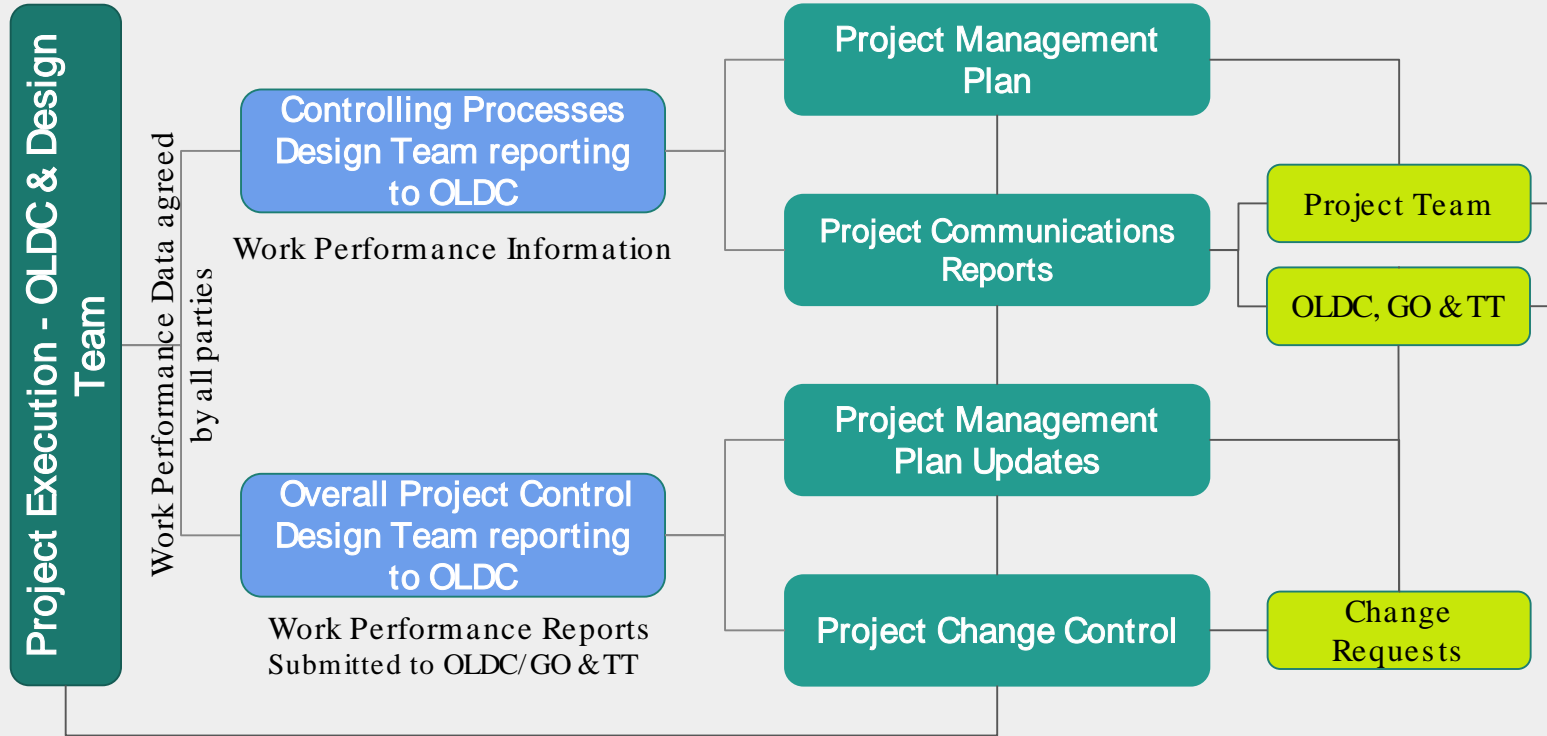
Project Execution - OLDC & Design Team

Work Performance Data agreed by all parties

Controlling Processes Design Team reporting to OLDC

Work Performance Information

Overall Project Control Design Team reporting to OLDC

Work Performance Reports Submitted to OLDC/GO &TT

Project Management Plan

Project Communications Reports

Project Management Plan Updates

Project Change Control

Project Team

OLDC, GO &TT

Change Requests